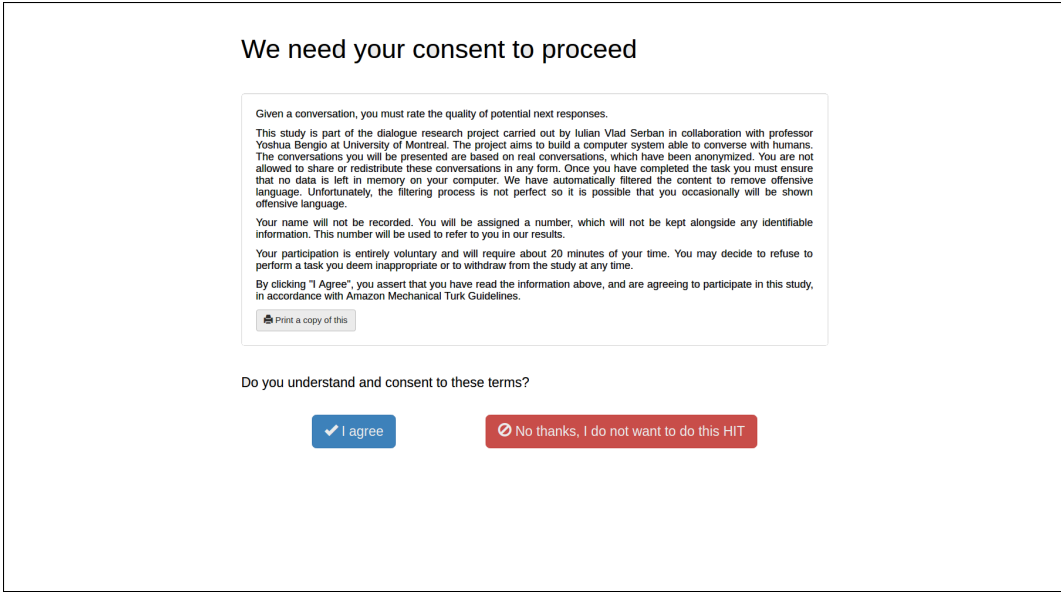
We need your consent to proceed

Given a conversation, you must rate the quality of potential next responses.

This study is part of the dialogue research project carried out by Iulian Vlad Serban in collaboration with professor Yoshua Bengio at University of Montreal. The project aims to build a computer system able to converse with humans. The conversations you will be presented are based on real conversations, which have been anonymized. You are not allowed to share or redistribute these conversations in any form. Once you have completed the task you must ensure that no data is left in memory on your computer. We have automatically filtered the content to remove offensive language. Unfortunately, the filtering process is not perfect so it is possible that you occasionally will be shown offensive language.

Your name will not be recorded. You will be assigned a number, which will not be kept alongside any identifiable information. This number will be used to refer to you in our results.

Your participation is entirely voluntary and will require about 20 minutes of your time. You may decide to refuse to perform a task you deem inappropriate or to withdraw from the study at any time.

By clicking "I Agree", you assert that you have read the information above, and are agreeing to participate in this study, in accordance with Amazon Mechanical Turk Guidelines.

Print a copy of this

Do you understand and consent to these terms?

I agree

No thanks, I do not want to do this HIT